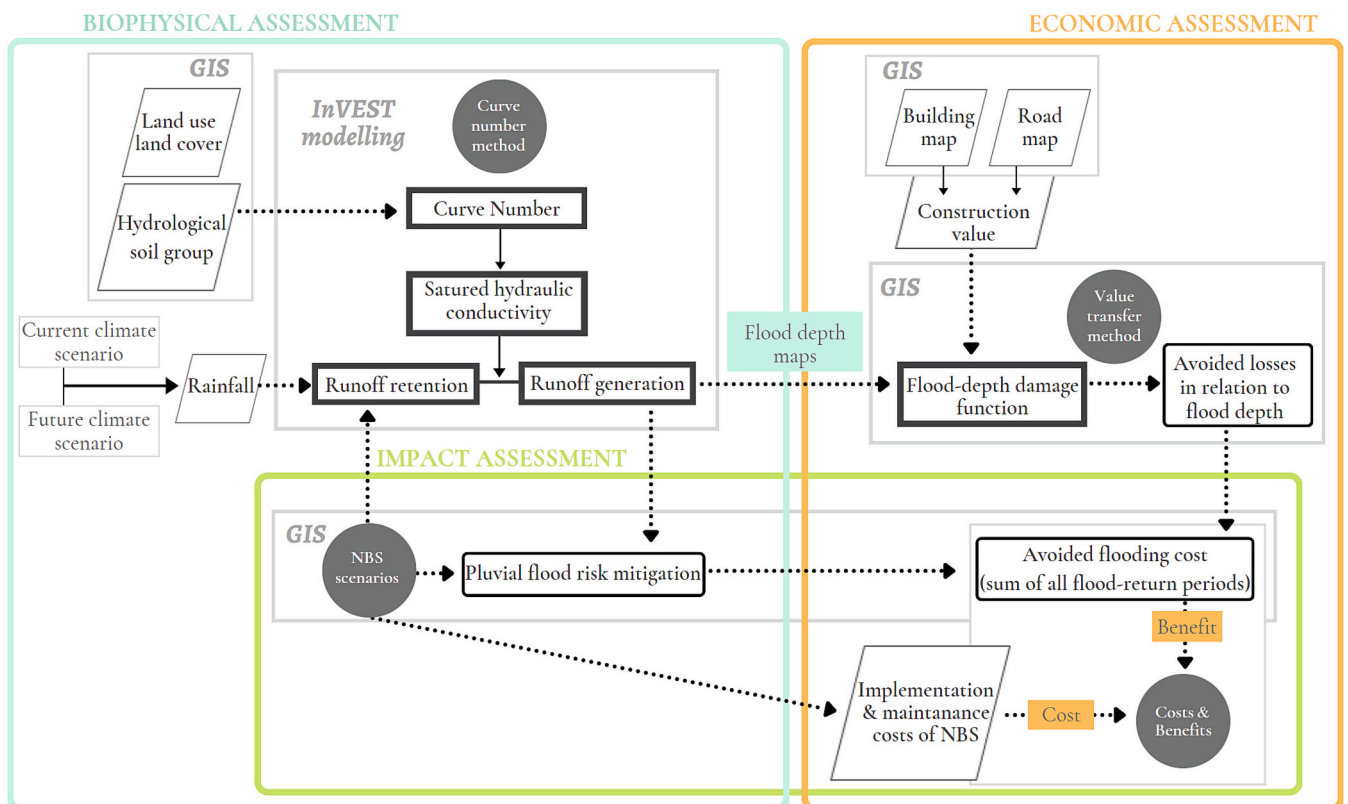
BIOPHYSICAL ASSESSMENT

ECONOMIC ASSESSMENT

GIS

Land use land cover

Hydrological soil group

InVEST modelling

Curve number method

Curve Number

Satured hydraulic conductivity

Current climate scenario

Future climate scenario

Rainfall

Runoff retention

Runoff generation

Flood depth maps

GIS

Building map

Road map

Construction value

GIS

Value transfer method

Flood-depth damage function

Avoided losses in relation to flood depth

IMPACT ASSESSMENT

GIS

NBS scenarios

Pluvial flood risk mitigation

Avoided flooding cost (sum of all flood-return periods)

Benefit

Implementation & maintanance costs of NBS

Cost

Costs & Benefits